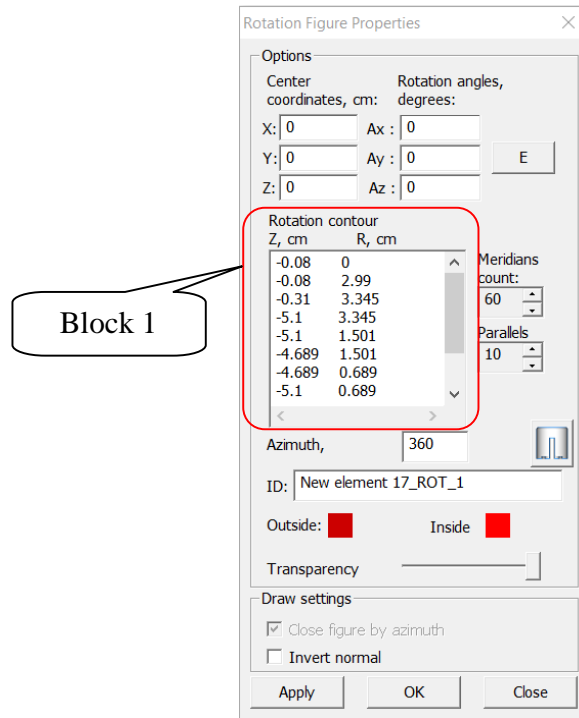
Rotation Figure Properties

Options

Center coordinates, cm:

Rotation angles, degrees:

X: 0

Ax : 0

Y: 0

Ay : 0

E

Z: 0

Az : 0

Rotation contour

Z, cm R, cm

| Z, cm | R, cm |
|---|---|
| -0.08 | 0 |
| -0.08 | 2.99 |
| -0.31 | 3.345 |
| -5.1 | 3.345 |
| -5.1 | 1.501 |
| -4.689 | 1.501 |
| -4.689 | 0.689 |
| -5.1 | 0.689 |

Block 1

Meridians count:

60

Parallels

10

Azimuth,

360

ID: New element 17_ROT_1

Outside:

Inside

Transparency

Draw settings

Close figure by azimuth

Invert normal

Apply

OK

Close